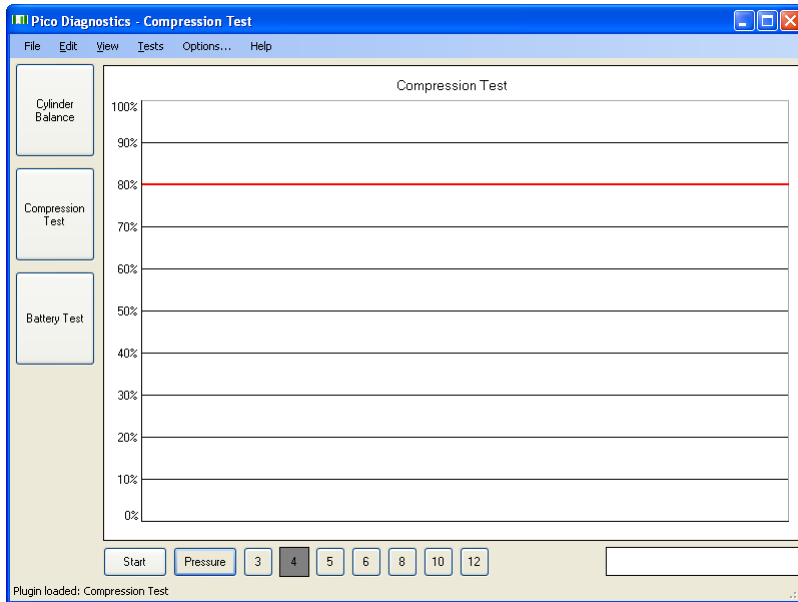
Pico Diagnostics - Compression Test

File Edit View Tests Options... Help

Cylinder Balance

Compression Test

Battery Test

Compression Test

100%
90%
80%
70%
60%
50%
40%
30%
20%
10%
0%

Start Pressure 3 4 5 6 8 10 12

Plugin loaded: Compression Test